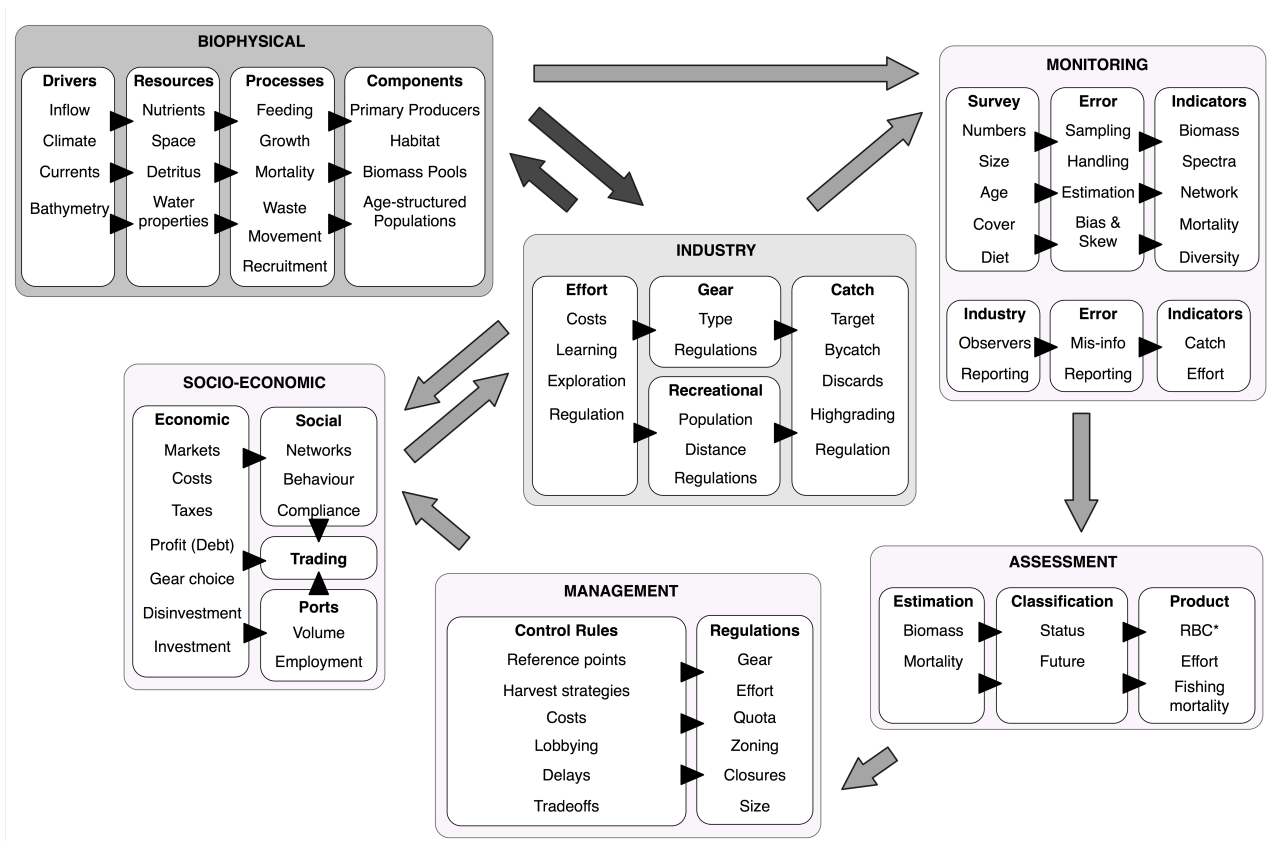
BIOPHYSICAL

Drivers
Inflow
Climate
Currents
Bathymetry

Resources
Nutrients
Space
Detritus
Water properties

Processes
Feeding
Growth
Mortality
Waste
Movement
Recruitment

Components
Primary Producers
Habitat
Biomass Pools
Age-structured Populations

MONITORING

Survey
Numbers
Size
Age
Cover
Diet

Error
Sampling
Handling
Estimation
Bias & Skew

Indicators
Biomass
Spectra
Network
Mortality
Diversity

Industry
Observers
Reporting

Error
Mis-info
Reporting

Indicators
Catch
Effort

INDUSTRY

Effort
Costs
Learning
Exploration
Regulation

Gear
Type
Regulations

Recreational
Population
Distance
Regulations

Catch
Target
Bycatch
Discards
Highgrading
Regulation

SOCIO-ECONOMIC

Economic
Markets
Costs
Taxes
Profit (Debt)
Gear choice
Disinvestment
Investment

Social
Networks
Behaviour
Compliance

Trading

Ports
Volume
Employment

ASSESSMENT

Estimation
Biomass
Mortality

Classification
Status
Future

Product
RBC*
Effort
Fishing mortality

MANAGEMENT

Control Rules
Reference points
Harvest strategies
Costs
Lobbying
Delays
Tradeoffs

Regulations
Gear
Effort
Quota
Zoning
Closures
Size